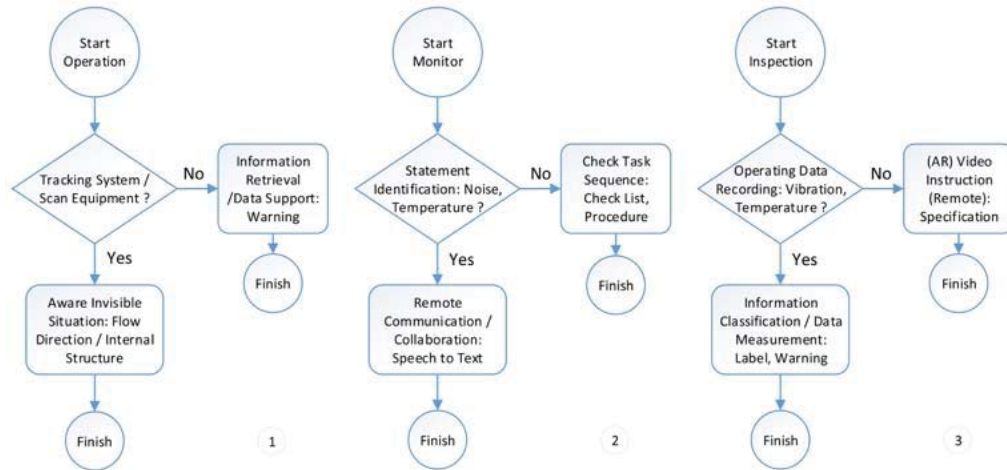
Start Operation

Tracking System / Scan Equipment ?

No

Information Retrieval /Data Support: Warning

Finish

Yes

Aware Invisible Situation: Flow Direction / Internal Structure

Finish

1

Start Monitor

Statement Identification: Noise, Temperature ?

No

Check Task Sequence: Check List, Procedure

Finish

Yes

Remote Communication / Collaboration: Speech to Text

Finish

2

Start Inspection

Operating Data Recording: Vibration, Temperature ?

No

(AR) Video Instruction (Remote): Specification

Finish

Yes

Information Classification / Data Measurement: Label, Warning

Finish

3